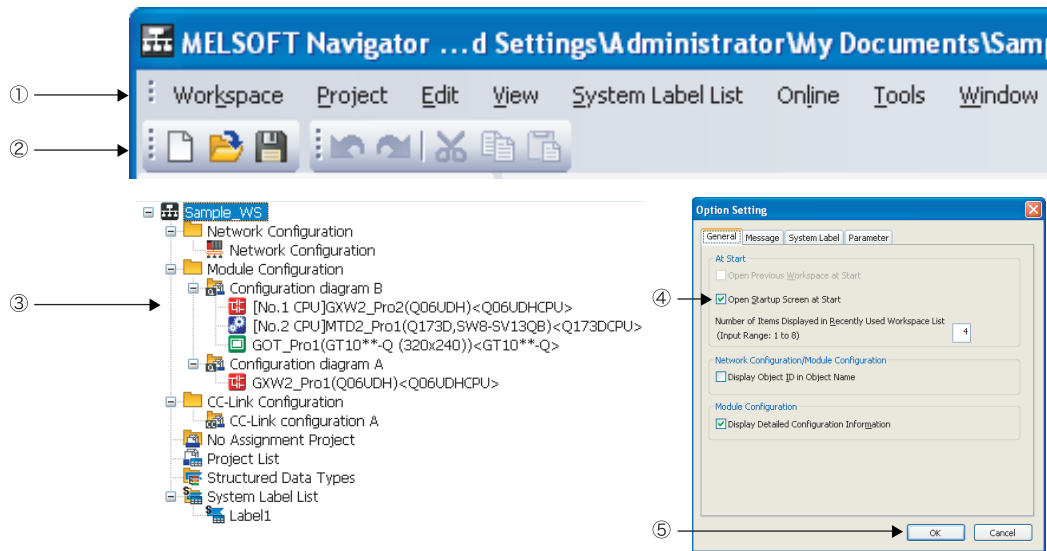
MELSOFT Navigator ...d Settings\Administrator\My Documents\Samp

①

Workspace Project Edit View System Label List Online Tools Window

②

③

Sample_WS
Network Configuration
Network Configuration
Module Configuration
Configuration diagram B
[No.1 CPU]GXW2_Pro2(Q06UDH)<Q06UDHCPU>
[No.2 CPU]MTD2_Pro1(Q173D,SW8-SV13QB)<Q173DCPU>
GOT_Pro1(GT10**-Q (320x240))<GT10**-Q>
Configuration diagram A
GXW2_Pro1(Q06UDH)<Q06UDHCPU>
CC-Link Configuration
CC-Link configuration A
No Assignment Project
Project List
Structured Data Types
System Label List
Label1

Option Setting

General Message System Label Parameter

At Start
Open Previous Workspace at Start

④

Open Startup Screen at Start
Number of Items Displayed in Recently Used Workspace List
(Input Range: 1 to 8) 4

Network Configuration/Module Configuration
Display Object ID in Object Name

Module Configuration
Display Detailed Configuration Information

⑤

OK Cancel